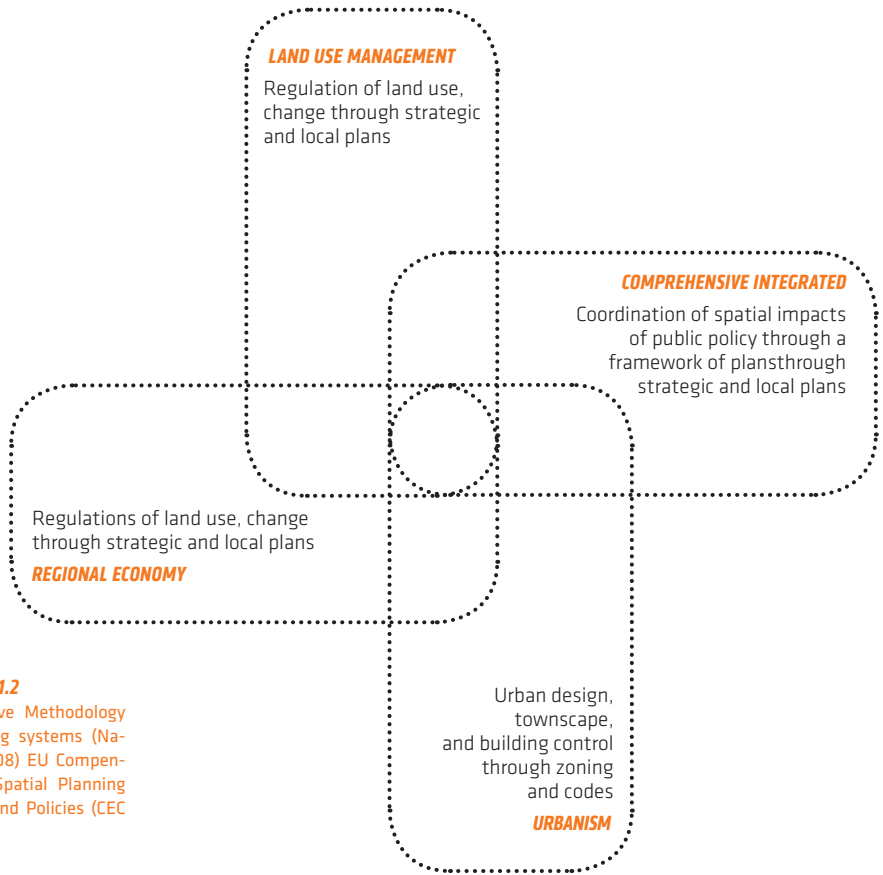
LAND USE MANAGEMENT
Regulation of land use, change through strategic and local plans

COMPREHENSIVE INTEGRATED
Coordination of spatial impacts of public policy through a framework of plansthrough strategic and local plans

Regulations of land use, change through strategic and local plans
REGIONAL ECONOMY

Urban design, townscape, and building control through zoning and codes
URBANISM

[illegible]1.2
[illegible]ve Methodology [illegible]g systems (Na-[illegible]08) EU Compen-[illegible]Spatial Planning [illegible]nd Policies (CEC